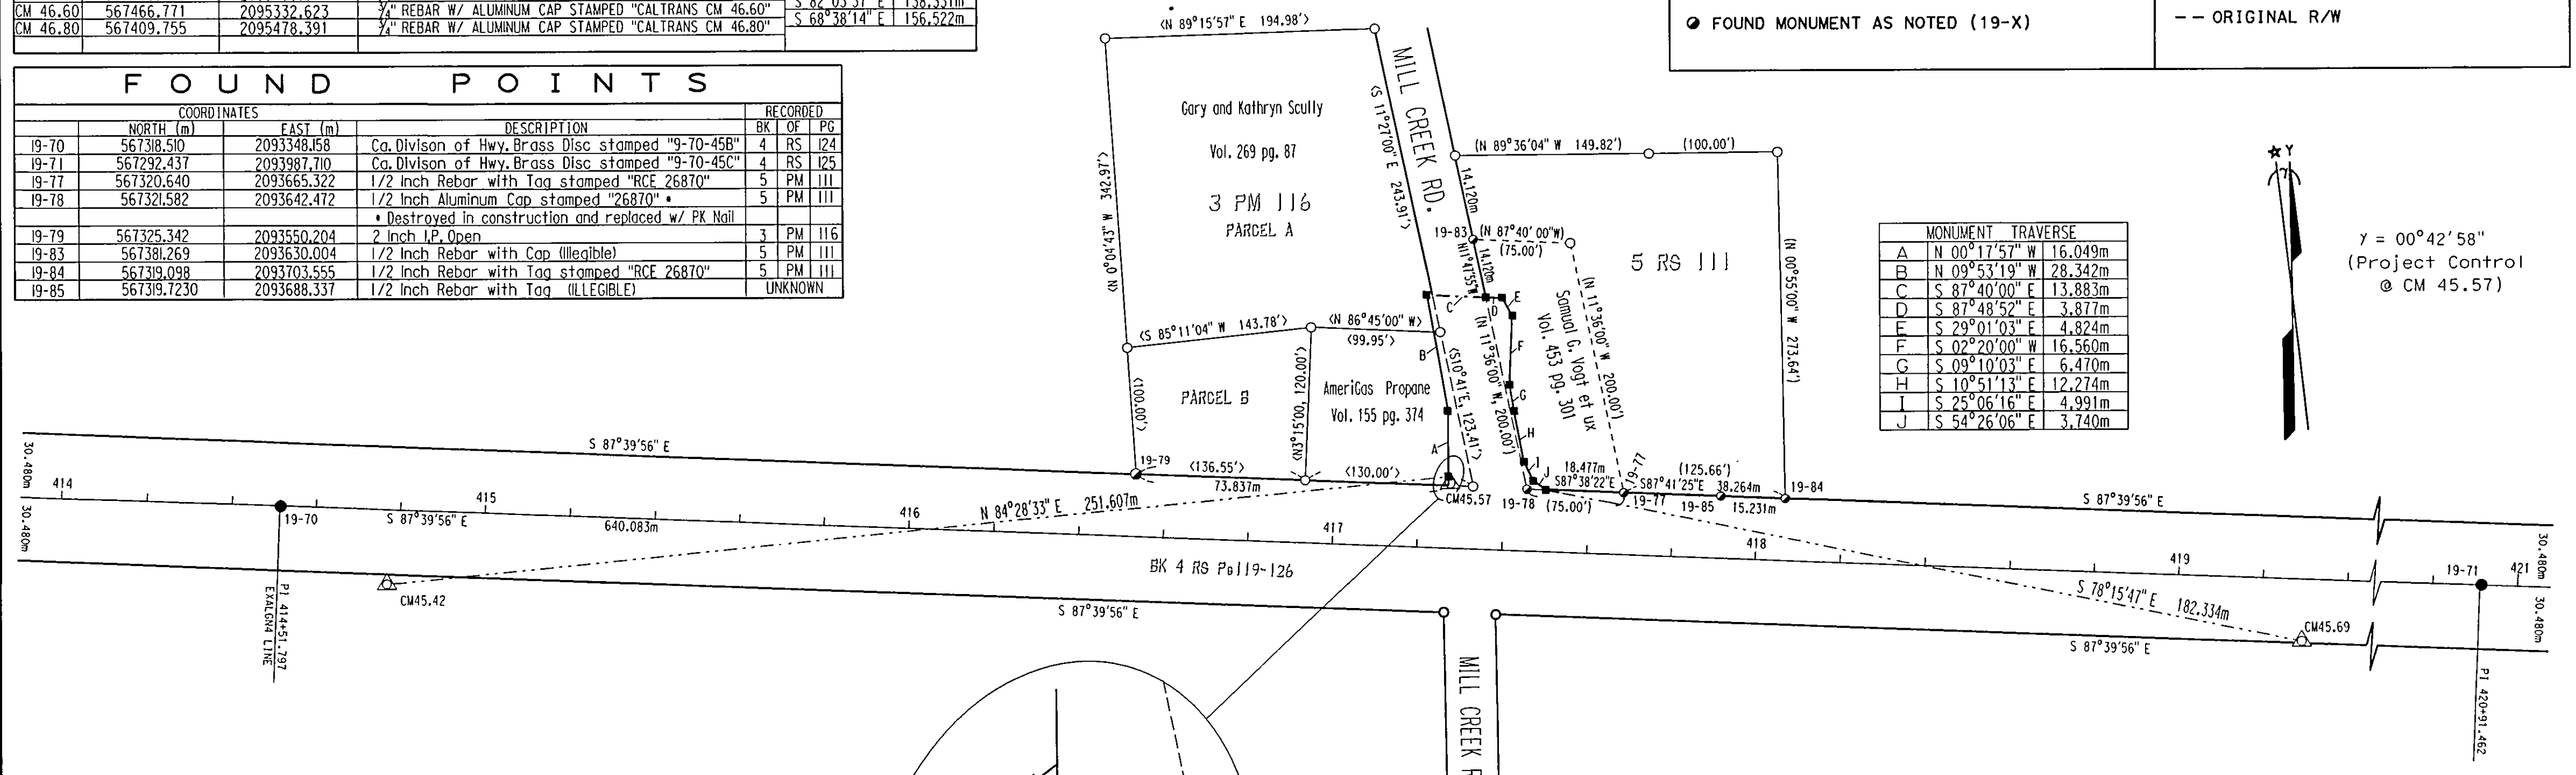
| CM 46.60 | 567466.771 | 2095332.623 | $\frac{3}{4}$" REBAR W/ ALUMINUM CAP STAMPED "CALTRANS CM 46.60" | S 82°03'37" E | 158.551m |
|---|---|---|---|---|---|
| CM 46.80 | 567409.755 | 2095478.391 | $\frac{3}{4}$" REBAR W/ ALUMINUM CAP STAMPED "CALTRANS CM 46.80" | S 68°38'14" E | 156.522m |

FOUND POINTS

| | COORDINATES NORTH (m) | EAST (m) | DESCRIPTION | RECORDED BK | OF | PG |
|---|---|---|---|---|---|---|
| 19-70 | 567318.510 | 2093348.158 | Ca. Divison of Hwy. Brass Disc stamped "9-70-45B" | 4 | RS | 124 |
| 19-71 | 567292.437 | 2093987.710 | Ca. Divison of Hwy. Brass Disc stamped "9-70-45C" | 4 | RS | 125 |
| 19-77 | 567320.640 | 2093665.322 | 1/2 Inch Rebar with Tag stamped "RCE 26870" | 5 | PM | 111 |
| 19-78 | 567321.582 | 2093642.472 | 1/2 Inch Aluminum Cap stamped "26870" • | 5 | PM | 111 |
| | | | • Destroyed in construction and replaced w/ PK Nail | | | |
| 19-79 | 567325.342 | 2093550.204 | 2 Inch I.P. Open | 3 | PM | 116 |
| 19-83 | 567381.269 | 2093630.004 | 1/2 Inch Rebar with Cap (Illegible) | 5 | PM | 111 |
| 19-84 | 567319.098 | 2093703.555 | 1/2 Inch Rebar with Tag stamped "RCE 26870" | 5 | PM | 111 |
| 19-85 | 567319.7230 | 2093688.337 | 1/2 Inch Rebar with Tag (ILLEGIBLE) | UNKNOWN | | |

● FOUND MONUMENT AS NOTED (19-X)

-- ORIGINAL R/W

(N 89°15'57" E 194.98')
Gary and Kathryn Scully
Vol. 269 pg. 87
3 PM 116
PARCEL A
(N 0°04'43" W 342.97')
(S 11°27'00" E 243.91')
MILL CREEK RD.
(N 89°36'04" W 149.82')
(100.00')
14.120m
19-83
(N 87°40'00"W)
(75.00')
N11°47'55"W
14.120m
5 RS 111
(N 00°55'00" W 273.64')
(N 11°36'00" W 200.00')
Samuel G. Vogt et ux
Vol. 453 pg. 301
(N 11°36'00" W, 200.00')
(S 85°11'04" W 143.78')
(N 86°45'00" W)
(99.95')
C D E F G H I J A B
PARCEL B
(100.00')
(N3°15'00, 120.00')
AmeriGas Propane
Vol. 155 pg. 374
(S10°41'E, 123.41')
S 87°39'56" E
19-79
(136.55')
73.837m
(130.00')
CM45.57
19-78
(75.00')
18.477m
S87°38'22"E
19-77
S87°41'25"E
(125.66')
38.264m
19-85
15.231m
19-84
S 87°39'56" E
30.480m
414
19-70
S 87°39'56" E
415
640.083m
416
N 84°28'33" E 251.607m
417
418
419
19-71
421
30.480m
BK 4 RS Pg119-126
S 78°15'47" E 182.334m
CM45.42
CM45.69
S 87°39'56" E
S 87°39'56" E
PI 414+51.797 EXALGN4 LINE
PI 420+91.462
MILL CREEK R

MONUMENT TRAVERSE
| A | N 00°17'57" W | 16.049m |
|---|---|---|
| B | N 09°53'19" W | 28.342m |
| C | S 87°40'00" E | 13.883m |
| D | S 87°48'52" E | 3.877m |
| E | S 29°01'03" E | 4.824m |
| F | S 02°20'00" W | 16.560m |
| G | S 09°10'03" E | 6.470m |
| H | S 10°51'13" E | 12.274m |
| I | S 25°06'16" E | 4.991m |
| J | S 54°26'06" E | 3.740m |

Y
γ = 00°42'58"
(Project Control @ CM 45.57)